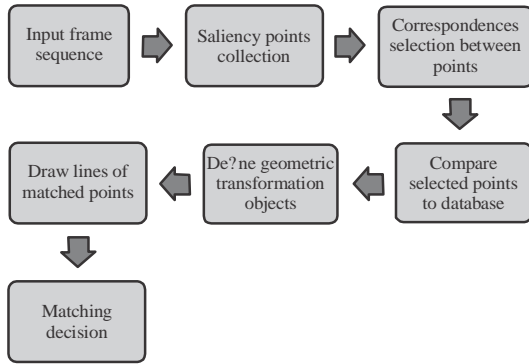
Input frame sequence

Saliency points collection

Correspondences selection between points

Compare selected points to database

De?ne geometric transformation objects

Draw lines of matched points

Matching decision